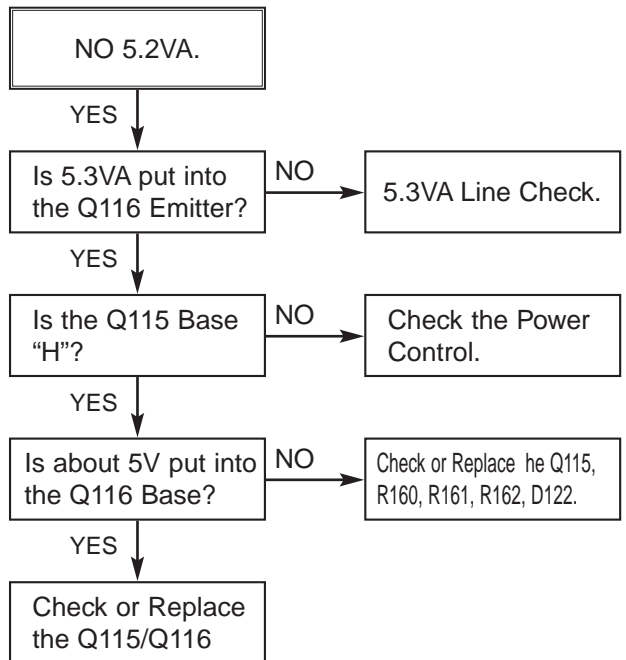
NO 5.2VA.

YES

Is 5.3VA put into the Q116 Emitter?

NO

5.3VA Line Check.

YES

Is the Q115 Base "H"?

NO

Check the Power Control.

YES

Is about 5V put into the Q116 Base?

NO

Check or Replace he Q115, R160, R161, R162, D122.

YES

Check or Replace the Q115/Q116